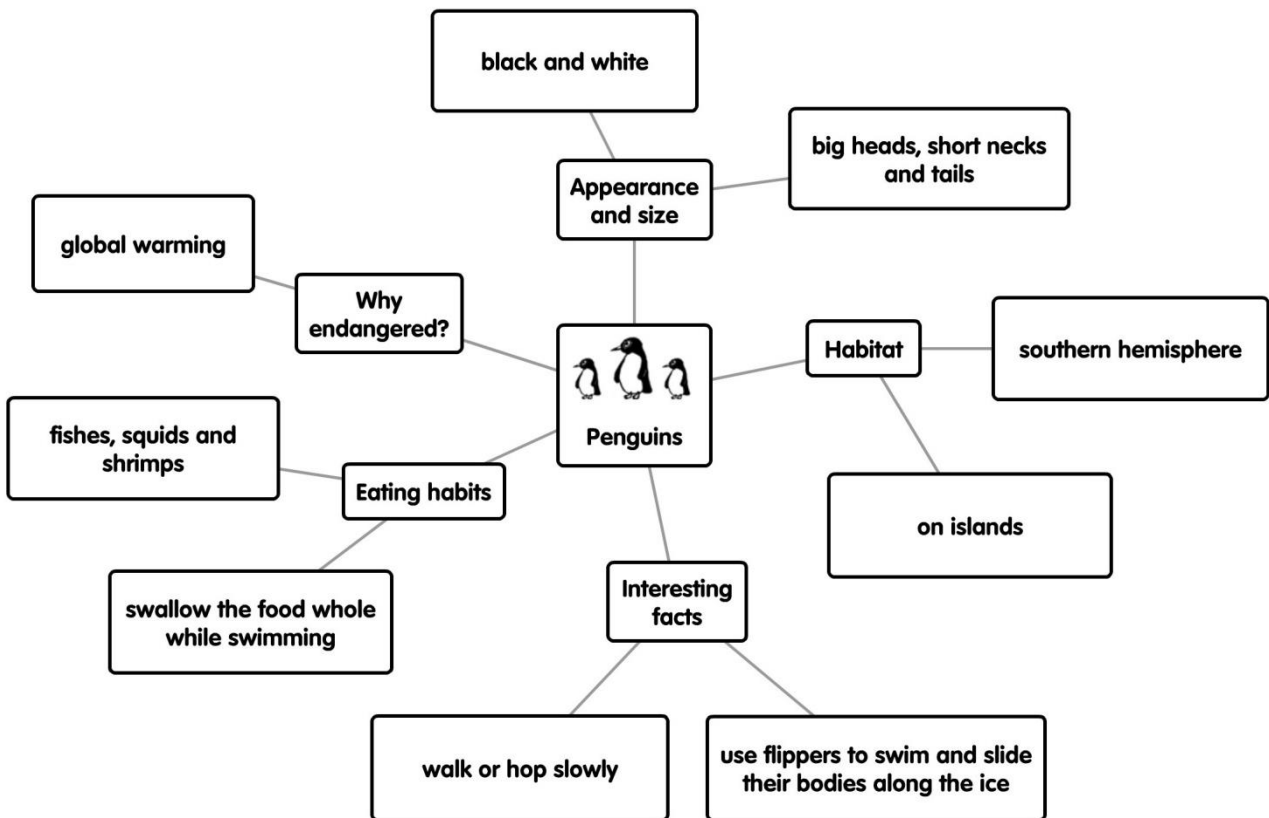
Penguins

Appearance and size

black and white

big heads, short necks and tails

Habitat

southern hemisphere

on islands

Interesting facts

walk or hop slowly

use flippers to swim and slide their bodies along the ice

Eating habits

fishes, squids and shrimps

swallow the food whole while swimming

Why endangered?

global warming